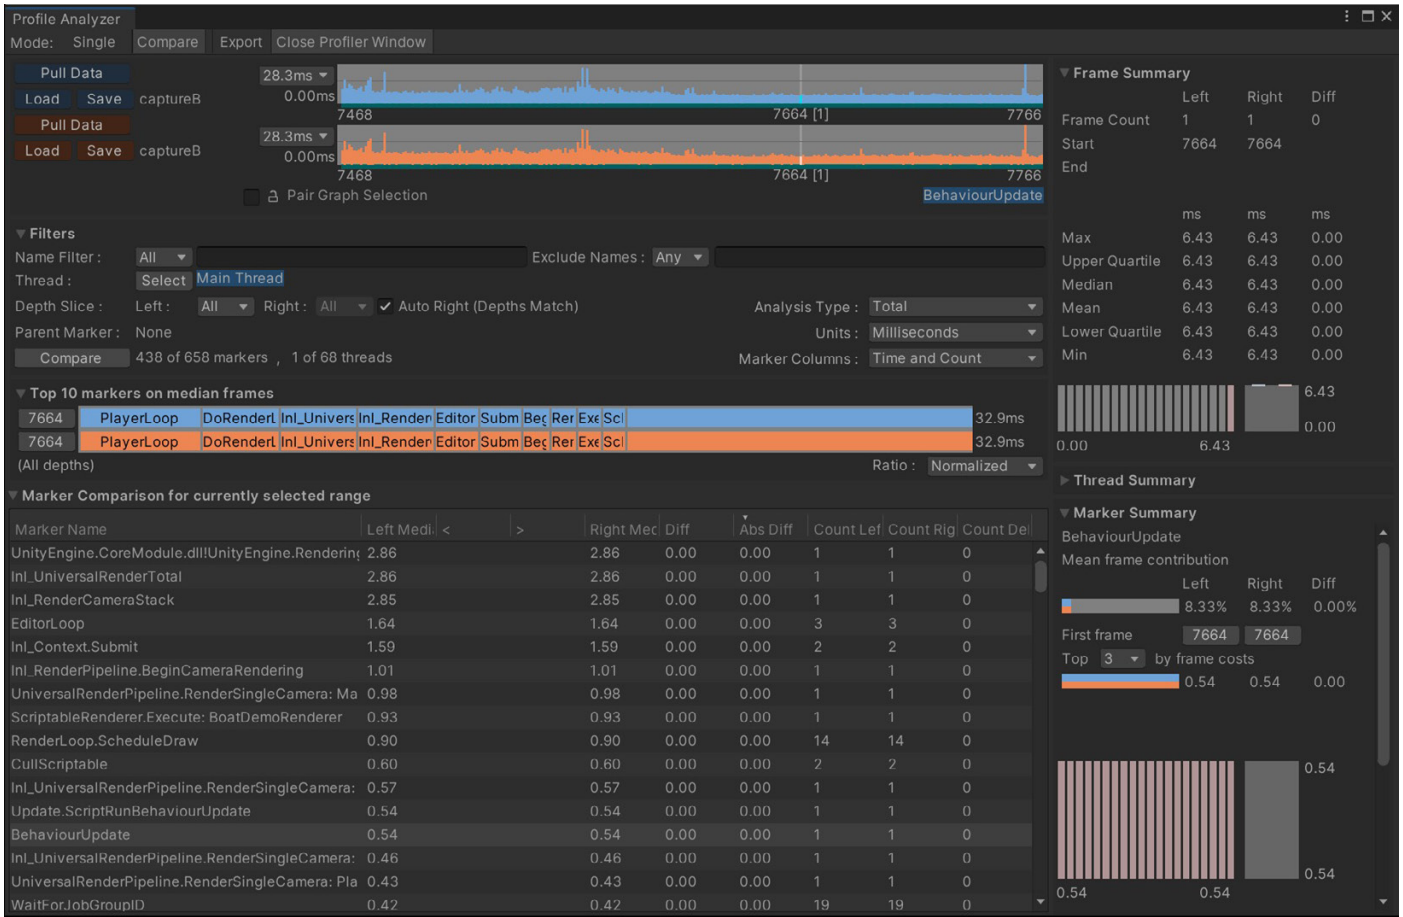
Profile Analyzer
Mode: Single Compare Export Close Profiler Window

Pull Data
Load Save captureB
Pull Data
Load Save captureB
28.3ms
0.00ms
7468 7664 [1] 7766
28.3ms
0.00ms
7468 7664 [1] 7766
Pair Graph Selection
BehaviourUpdate

Frame Summary
| | Left | Right | Diff |
|---|---|---|---|
| Frame Count | 1 | 1 | 0 |
| Start | 7664 | 7664 | |
| End | | | |
| | ms | ms | ms |
| Max | 6.43 | 6.43 | 0.00 |
| Upper Quartile | 6.43 | 6.43 | 0.00 |
| Median | 6.43 | 6.43 | 0.00 |
| Mean | 6.43 | 6.43 | 0.00 |
| Lower Quartile | 6.43 | 6.43 | 0.00 |
| Min | 6.43 | 6.43 | 0.00 |

6.43
0.00
0.00 6.43

Filters
Name Filter : All Exclude Names : Any
Thread : Select Main Thread
Depth Slice : Left : All Right : All Auto Right (Depths Match)
Analysis Type : Total
Parent Marker : None
Units : Milliseconds
Compare 438 of 658 markers , 1 of 68 threads
Marker Columns : Time and Count

Top 10 markers on median frames
7664 PlayerLoop DoRenderL Inl_Univers Inl_Renden Editor Subm Beg Rer Exe Scl 32.9ms
7664 PlayerLoop DoRenderL Inl_Univers Inl_Renden Editor Subm Beg Rer Exe Scl 32.9ms
(All depths) Ratio : Normalized

Thread Summary

Marker Comparison for currently selected range

| Marker Name | Left Medi < | > | Right Mec | Diff | Abs Diff | Count Lef | Count Rig | Count Del |
|---|---|---|---|---|---|---|---|---|
| UnityEngine.CoreModule.dll!UnityEngine.Rendering | 2.86 | | 2.86 | 0.00 | 0.00 | 1 | 1 | 0 |
| Inl_UniversalRenderTotal | 2.86 | | 2.86 | 0.00 | 0.00 | 1 | 1 | 0 |
| Inl_RenderCameraStack | 2.85 | | 2.85 | 0.00 | 0.00 | 1 | 1 | 0 |
| EditorLoop | 1.64 | | 1.64 | 0.00 | 0.00 | 3 | 3 | 0 |
| Inl_Context.Submit | 1.59 | | 1.59 | 0.00 | 0.00 | 2 | 2 | 0 |
| Inl_RenderPipeline.BeginCameraRendering | 1.01 | | 1.01 | 0.00 | 0.00 | 1 | 1 | 0 |
| UniversalRenderPipeline.RenderSingleCamera: Ma | 0.98 | | 0.98 | 0.00 | 0.00 | 1 | 1 | 0 |
| ScriptableRenderer.Execute: BoatDemoRenderer | 0.93 | | 0.93 | 0.00 | 0.00 | 1 | 1 | 0 |
| RenderLoop.ScheduleDraw | 0.90 | | 0.90 | 0.00 | 0.00 | 14 | 14 | 0 |
| CullScriptable | 0.60 | | 0.60 | 0.00 | 0.00 | 2 | 2 | 0 |
| Inl_UniversalRenderPipeline.RenderSingleCamera: | 0.57 | | 0.57 | 0.00 | 0.00 | 1 | 1 | 0 |
| Update.ScriptRunBehaviourUpdate | 0.54 | | 0.54 | 0.00 | 0.00 | 1 | 1 | 0 |
| BehaviourUpdate | 0.54 | | 0.54 | 0.00 | 0.00 | 1 | 1 | 0 |
| Inl_UniversalRenderPipeline.RenderSingleCamera: | 0.46 | | 0.46 | 0.00 | 0.00 | 1 | 1 | 0 |
| UniversalRenderPipeline.RenderSingleCamera: Pla | 0.43 | | 0.43 | 0.00 | 0.00 | 1 | 1 | 0 |
| WaitForJobGroupID | 0.42 | | 0.42 | 0.00 | 0.00 | 19 | 19 | 0 |

Marker Summary
BehaviourUpdate
Mean frame contribution
Left Right Diff
8.33% 8.33% 0.00%
First frame 7664 7664
Top 3 by frame costs
0.54 0.54 0.00
0.54
0.54
0.54 0.54